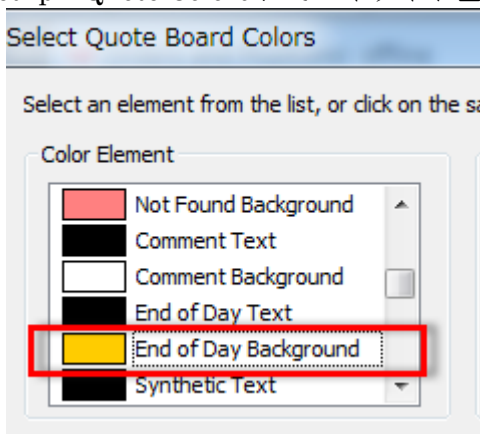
Select Quote Board Colors

Select an element from the list, or click on the sa

Color Element

Not Found Background
Comment Text
Comment Background
End of Day Text
End of Day Background
Synthetic Text